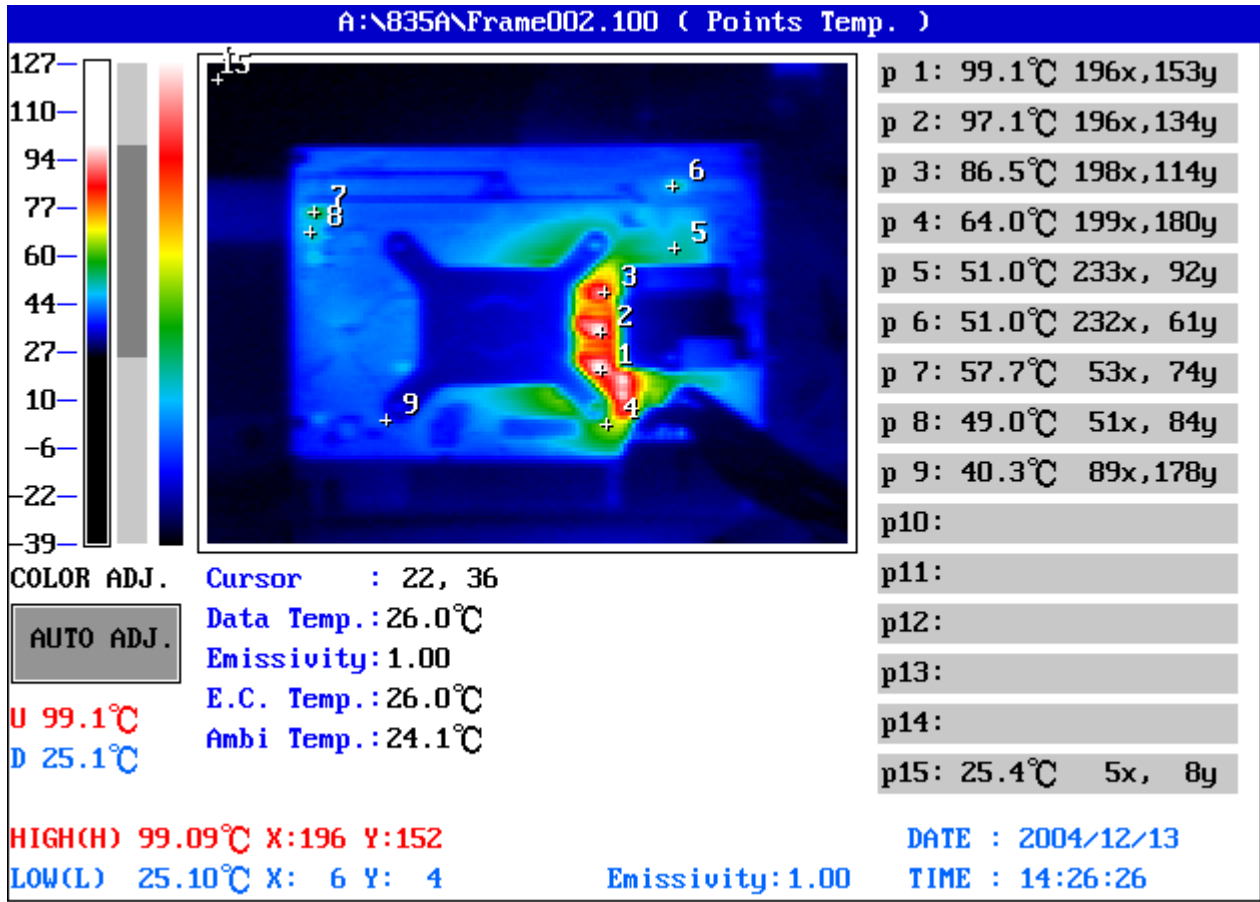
A:\835A\Frame002.100 ( Points Temp. )

127
110
94
77
60
44
27
10
-6
-22
-39

15
7
8
6
5
3
2
1
4
9

p 1: 99.1℃ 196x,153y
p 2: 97.1℃ 196x,134y
p 3: 86.5℃ 198x,114y
p 4: 64.0℃ 199x,180y
p 5: 51.0℃ 233x, 92y
p 6: 51.0℃ 232x, 61y
p 7: 57.7℃ 53x, 74y
p 8: 49.0℃ 51x, 84y
p 9: 40.3℃ 89x,178y
p10:
p11:
p12:
p13:
p14:
p15: 25.4℃ 5x, 8y

COLOR ADJ.

AUTO ADJ.

U 99.1℃
D 25.1℃

Cursor : 22, 36
Data Temp.:26.0℃
Emissivity:1.00
E.C. Temp.:26.0℃
Ambi Temp.:24.1℃

HIGH(H) 99.09℃ X:196 Y:152
LOW(L) 25.10℃ X: 6 Y: 4
Emissivity:1.00
DATE : 2004/12/13
TIME : 14:26:26